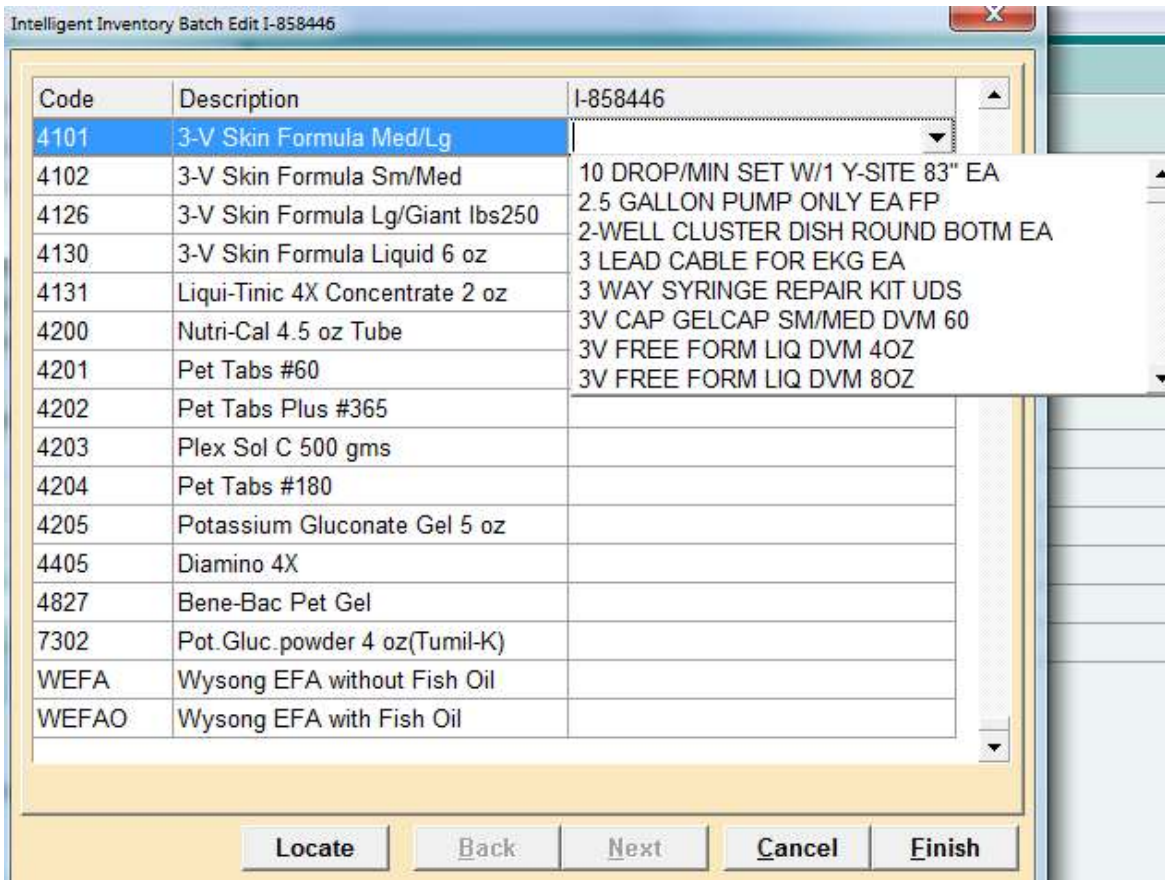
Intelligent Inventory Batch Edit I-858446

| Code | Description | I-858446 |
|---|---|---|
| 4101 | 3-V Skin Formula Med/Lg | |
| 4102 | 3-V Skin Formula Sm/Med | |
| 4126 | 3-V Skin Formula Lg/Giant lbs250 | |
| 4130 | 3-V Skin Formula Liquid 6 oz | |
| 4131 | Liqui-Tinic 4X Concentrate 2 oz | |
| 4200 | Nutri-Cal 4.5 oz Tube | |
| 4201 | Pet Tabs #60 | |
| 4202 | Pet Tabs Plus #365 | |
| 4203 | Plex Sol C 500 gms | |
| 4204 | Pet Tabs #180 | |
| 4205 | Potassium Gluconate Gel 5 oz | |
| 4405 | Diamino 4X | |
| 4827 | Bene-Bac Pet Gel | |
| 7302 | Pot.Gluc.powder 4 oz(Tumil-K) | |
| WEFA | Wysong EFA without Fish Oil | |
| WEFAO | Wysong EFA with Fish Oil | |

10 DROP/MIN SET W/1 Y-SITE 83" EA
2.5 GALLON PUMP ONLY EA FP
2-WELL CLUSTER DISH ROUND BOTM EA
3 LEAD CABLE FOR EKG EA
3 WAY SYRINGE REPAIR KIT UDS
3V CAP GELCAP SM/MED DVM 60
3V FREE FORM LIQ DVM 4OZ
3V FREE FORM LIQ DVM 8OZ

Locate Back Next Cancel Finish